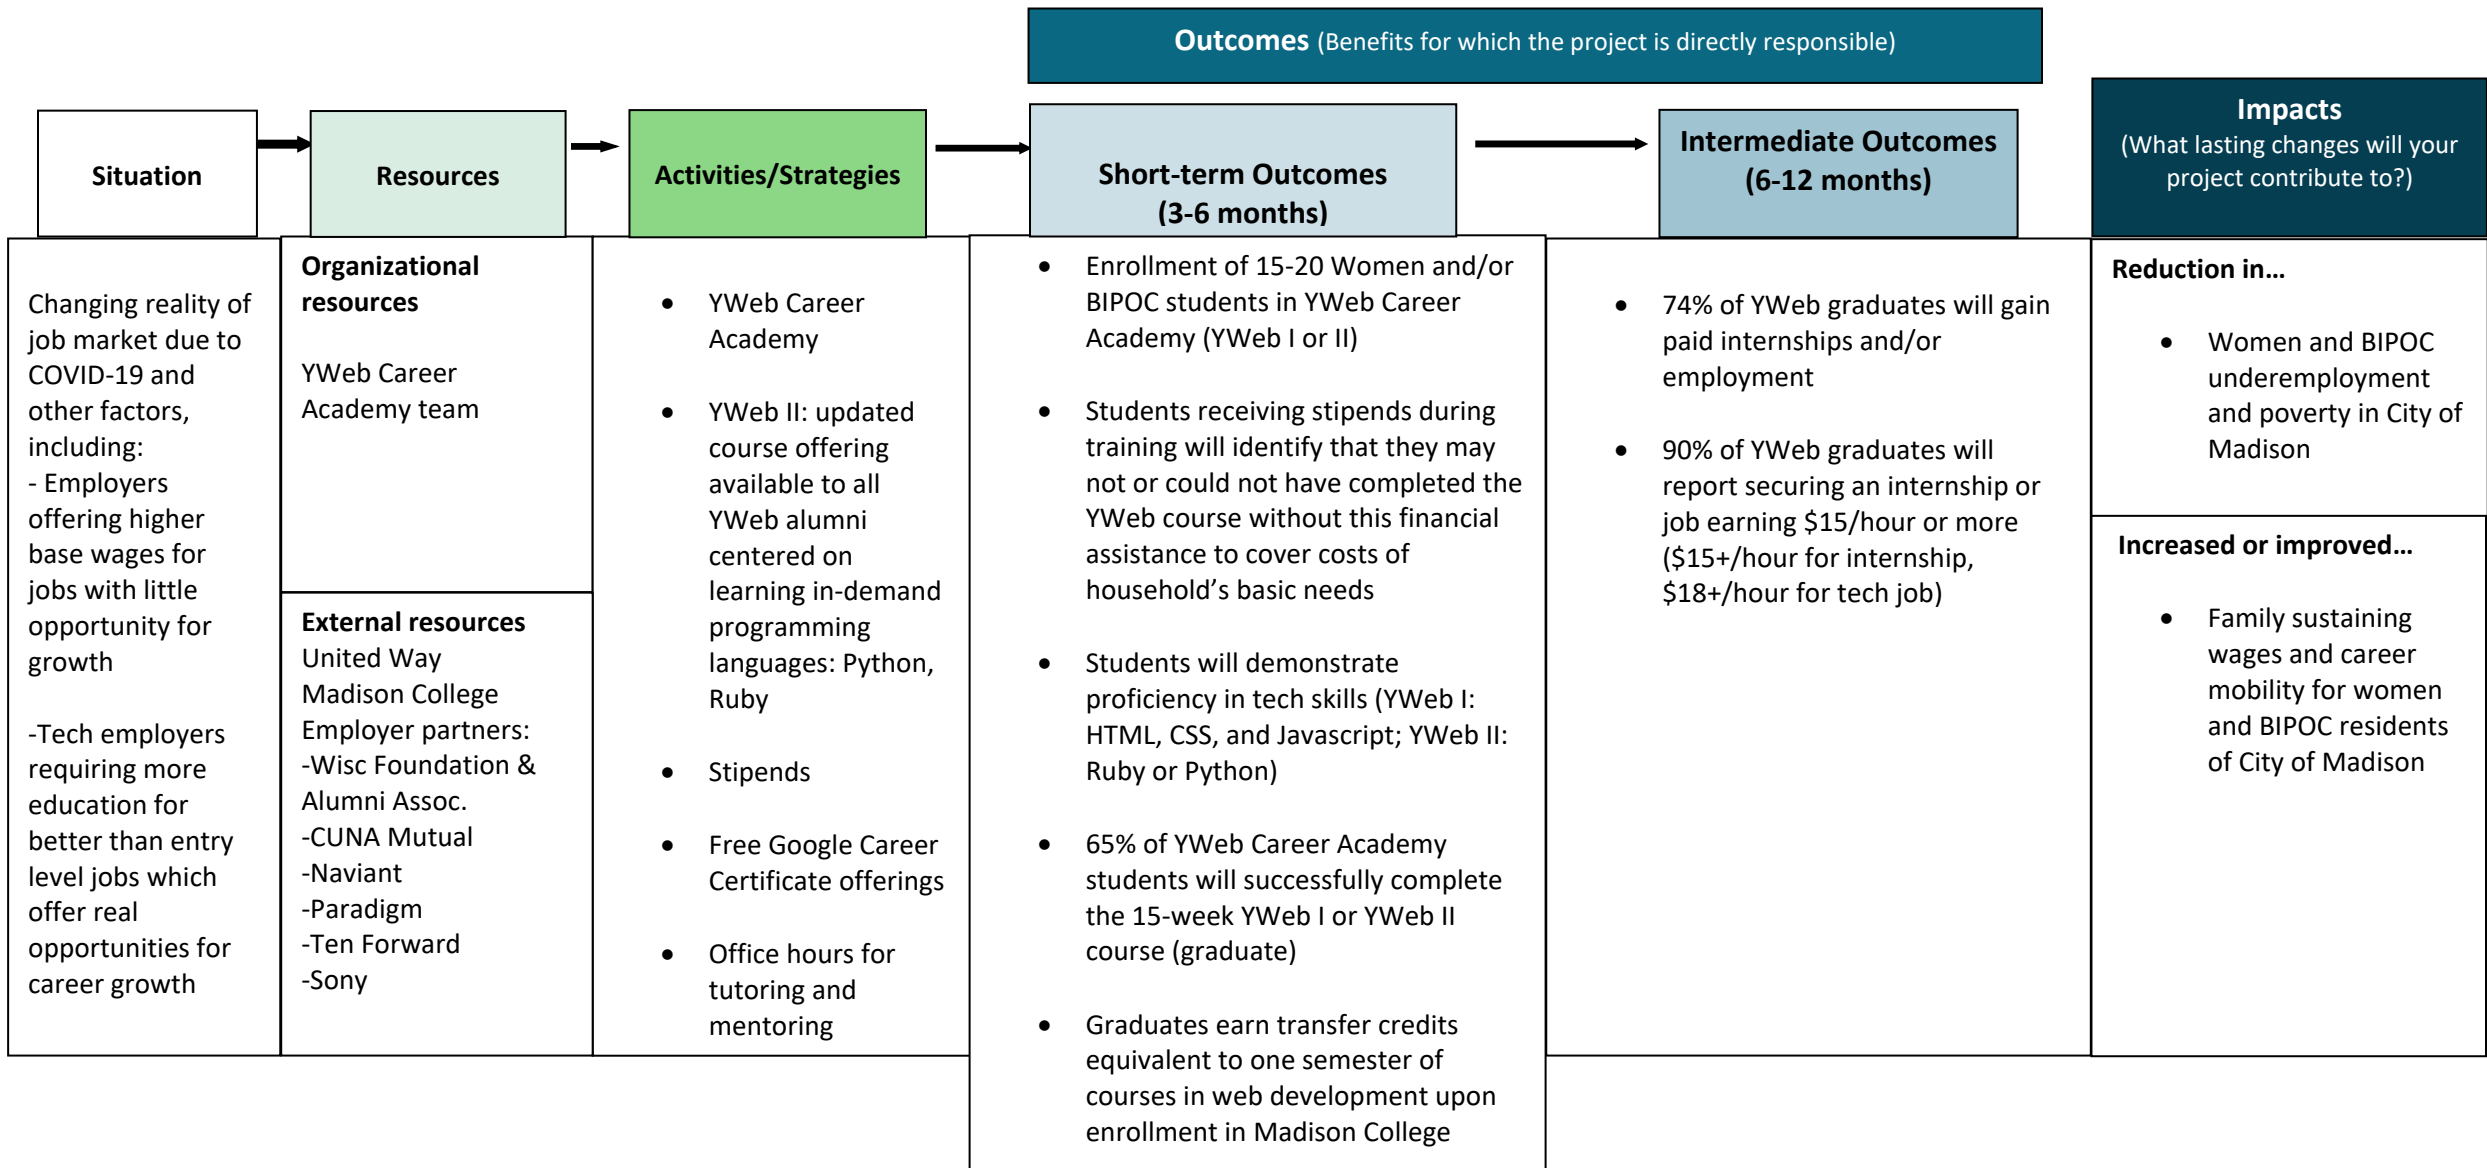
Outcomes (Benefits for which the project is directly responsible)

Situation

Resources

Activities/Strategies

Short-term Outcomes (3-6 months)

Intermediate Outcomes (6-12 months)

Impacts
(What lasting changes will your project contribute to?)

Changing reality of job market due to COVID-19 and other factors, including:
- Employers offering higher base wages for jobs with little opportunity for growth

-Tech employers requiring more education for better than entry level jobs which offer real opportunities for career growth

Organizational resources

YWeb Career Academy team

External resources
United Way
Madison College
Employer partners:
-Wisc Foundation & Alumni Assoc.
-CUNA Mutual
-Naviant
-Paradigm
-Ten Forward
-Sony

- YWeb Career Academy
- YWeb II: updated course offering available to all YWeb alumni centered on learning in-demand programming languages: Python, Ruby
- Stipends
- Free Google Career Certificate offerings
- Office hours for tutoring and mentoring

- Enrollment of 15-20 Women and/or BIPOC students in YWeb Career Academy (YWeb I or II)
- Students receiving stipends during training will identify that they may not or could not have completed the YWeb course without this financial assistance to cover costs of household's basic needs
- Students will demonstrate proficiency in tech skills (YWeb I: HTML, CSS, and Javascript; YWeb II: Ruby or Python)
- 65% of YWeb Career Academy students will successfully complete the 15-week YWeb I or YWeb II course (graduate)
- Graduates earn transfer credits equivalent to one semester of courses in web development upon enrollment in Madison College

- 74% of YWeb graduates will gain paid internships and/or employment
- 90% of YWeb graduates will report securing an internship or job earning \$15/hour or more (\$15+/hour for internship, \$18+/hour for tech job)

Reduction in…
- Women and BIPOC underemployment and poverty in City of Madison

Increased or improved…
- Family sustaining wages and career mobility for women and BIPOC residents of City of Madison